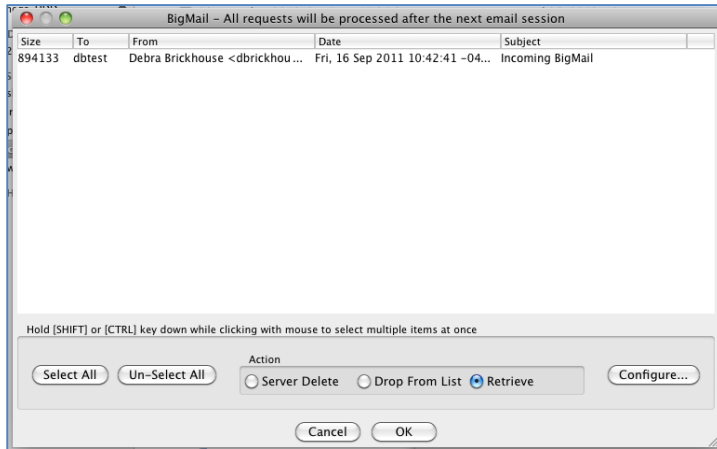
BigMail - All requests will be processed after the next email session

| Size | To | From | Date | Subject |
|---|---|---|---|---|
| 894133 | dbtest | Debra Brickhouse <dbrickhou... | Fri, 16 Sep 2011 10:42:41 -04... | Incoming BigMail |

Hold [SHIFT] or [CTRL] key down while clicking with mouse to select multiple items at once

Select All
Un-Select All
Action
Server Delete
Drop From List
Retrieve
Configure...

Cancel
OK